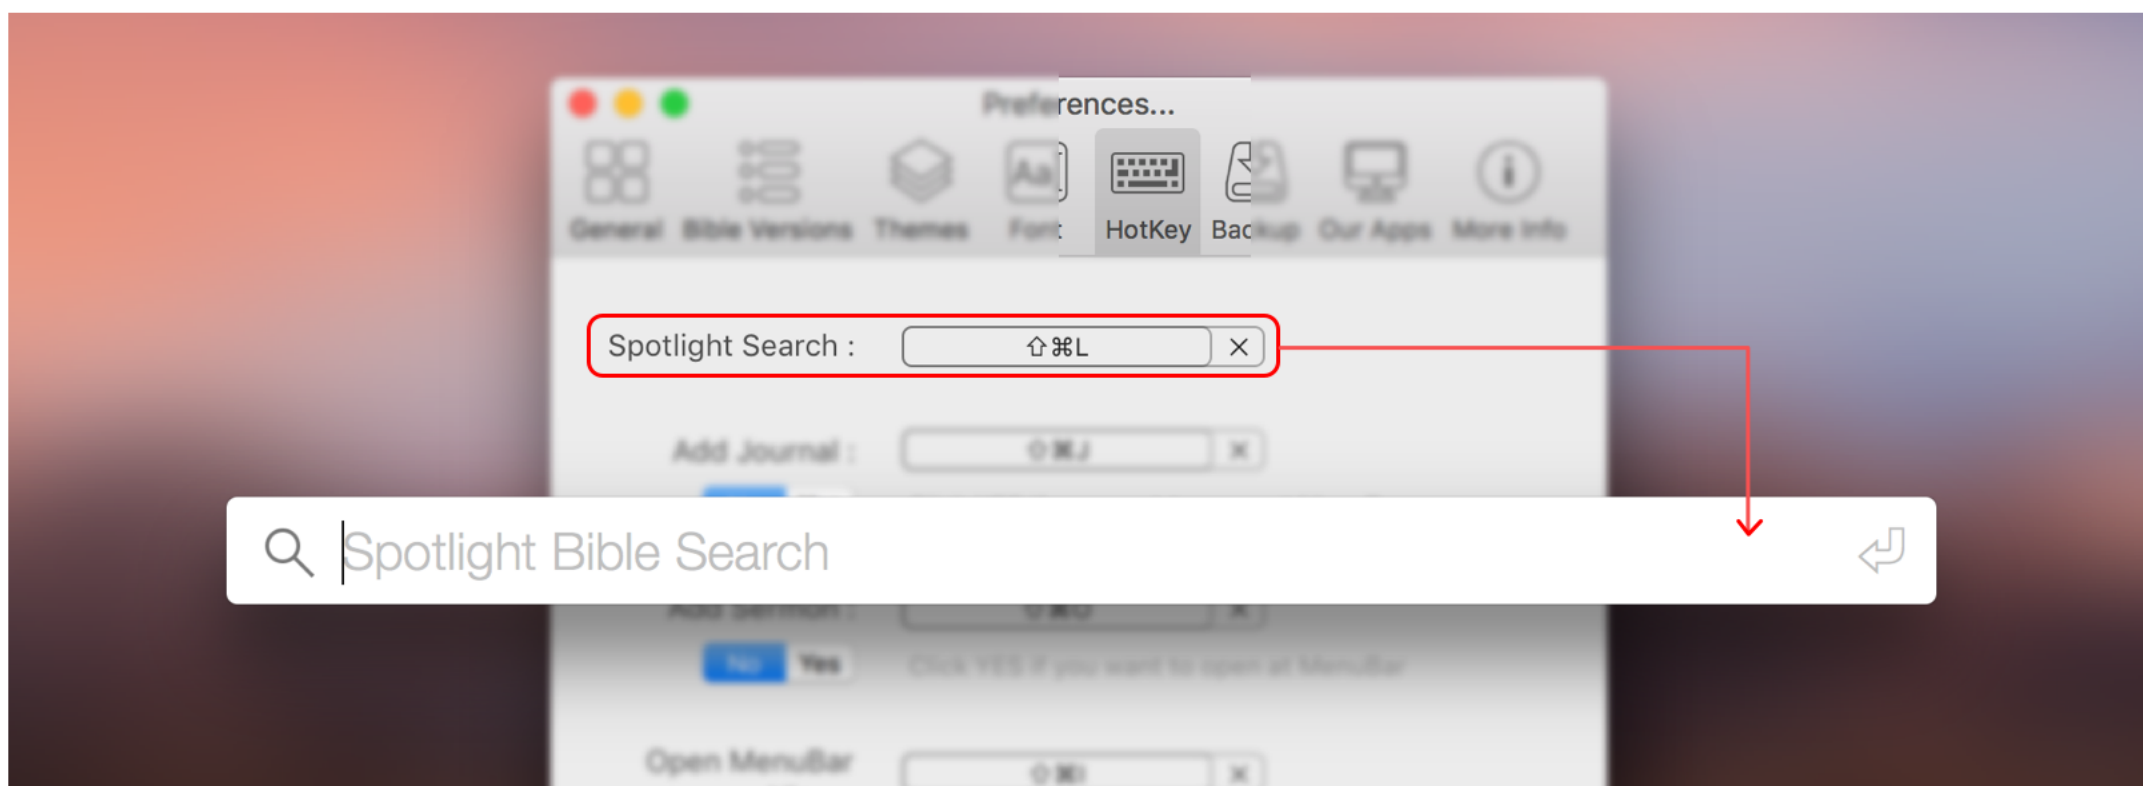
Preferences...

General Bible Versions Themes Font HotKey Backup Our Apps More Info

Spotlight Search : ⇧⌘L ✕

Add Journal : ⇧⌘J ✕

Spotlight Bible Search

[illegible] ⇧⌘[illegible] ✕

No Yes Click YES if you want to open at MenuBar

Open MenuBar ⇧⌘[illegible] ✕